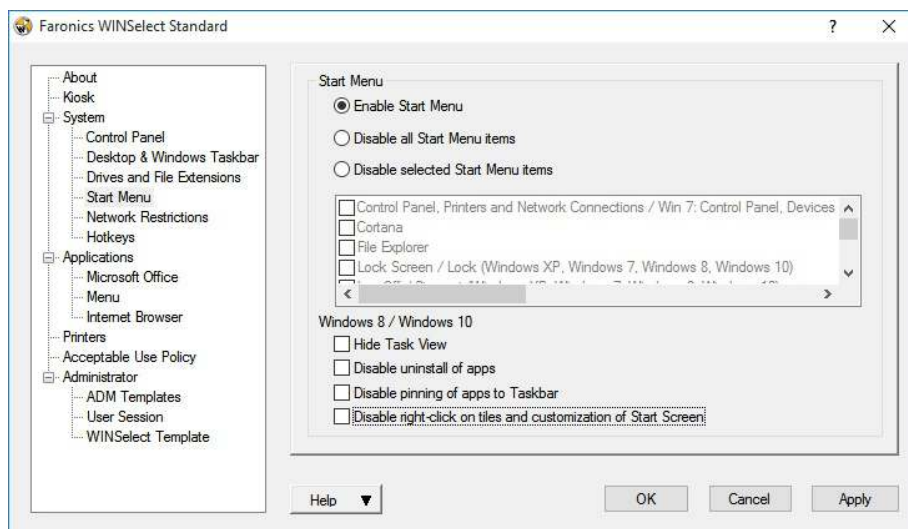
Faronics WINSelect Standard

?

X

About
Kiosk
System
Control Panel
Desktop & Windows Taskbar
Drives and File Extensions
Start Menu
Network Restrictions
Hotkeys
Applications
Microsoft Office
Menu
Internet Browser
Printers
Acceptable Use Policy
Administrator
ADM Templates
User Session
WINSelect Template

Start Menu

Enable Start Menu

Disable all Start Menu items

Disable selected Start Menu items

Control Panel, Printers and Network Connections / Win 7: Control Panel, Devices
Cortana
File Explorer
Lock Screen / Lock (Windows XP, Windows 7, Windows 8, Windows 10)
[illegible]

Windows 8 / Windows 10
Hide Task View
Disable uninstall of apps
Disable pinning of apps to Taskbar
Disable right-click on tiles and customization of Start Screen

Help

OK

Cancel

Apply